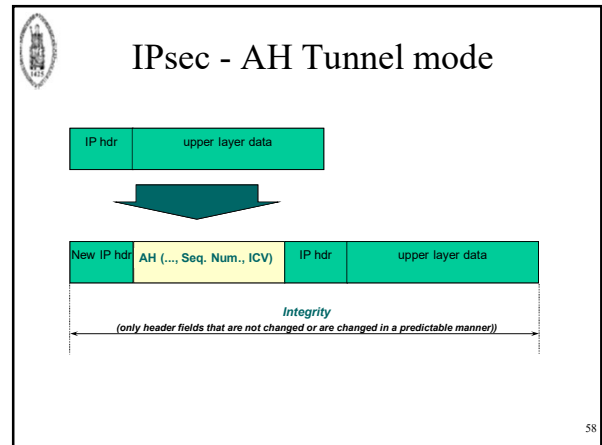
IPsec - AH Tunnel mode

| IP hdr | upper layer data |
|---|---|

| New IP hdr | AH (..., Seq. Num., ICV) | IP hdr | upper layer data |
|---|---|---|---|

Integrity
(only header fields that are not changed or are changed in a predictable manner))

58